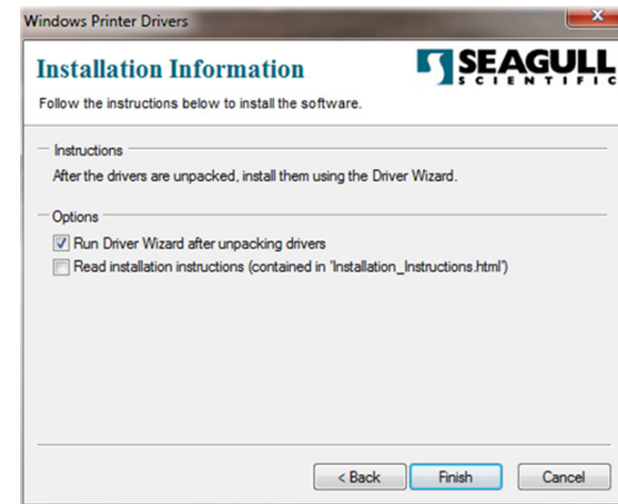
Windows Printer Drivers

Installation Information

SEAGULL SCIENTIFIC

Follow the instructions below to install the software.

Instructions

After the drivers are unpacked, install them using the Driver Wizard.

Options

Run Driver Wizard after unpacking drivers

Read installation instructions (contained in 'Installation_Instructions.html')

< Back

Finish

Cancel